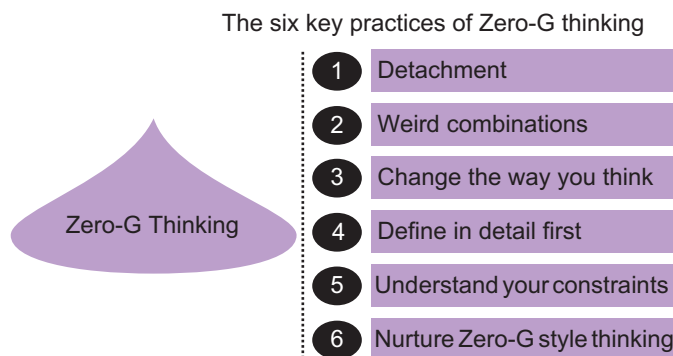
The six key practices of Zero-G thinking

Zero-G Thinking

1 Detachment

2 Weird combinations

3 Change the way you think

4 Define in detail first

5 Understand your constraints

6 Nurture Zero-G style thinking